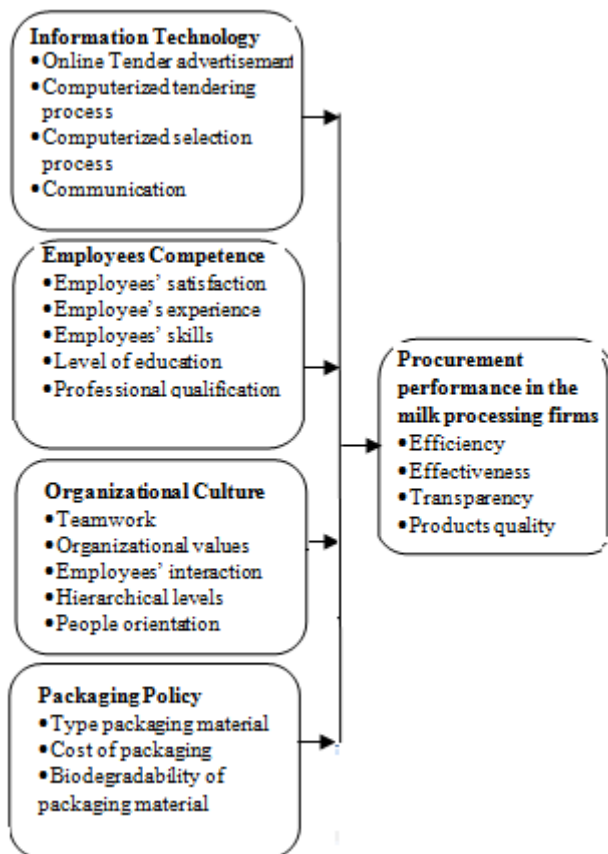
Information Technology
•Online Tender advertisement
•Computerized tendering process
•Computerized selection process
•Communication

Employees Competence
•Employees' satisfaction
•Employee's experience
•Employees' skills
•Level of education
•Professional qualification

Organizational Culture
•Teamwork
•Organizational values
•Employees' interaction
•Hierarchical levels
•People orientation

Packaging Policy
•Type packaging material
•Cost of packaging
•Biodegradability of packaging material

Procurement performance in the milk processing firms
•Efficiency
•Effectiveness
•Transparency
•Products quality